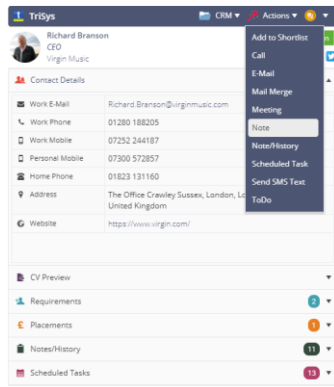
TriSys CRM ▾ Actions ▾

Richard Branson
CEO
Virgin Music

Contact Details

| | |
|---|---|
| Work E-Mail | Richard.Branson@virginmusic.com |
| Work Phone | 01280 188205 |
| Work Mobile | 07252 244187 |
| Personal Mobile | 07300 572857 |
| Home Phone | 01823 131160 |
| Address | The Office Crawley Sussex, London, Lo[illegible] United Kingdom |
| Website | https://www.virgin.com/ |

Add to Shortlist
Call
E-Mail
Mail Merge
Meeting
Note
Note/History
Scheduled Task
Send SMS Text
ToDo

CV Preview
Requirements 2
Placements 1
Notes/History 11
Scheduled Tasks 13